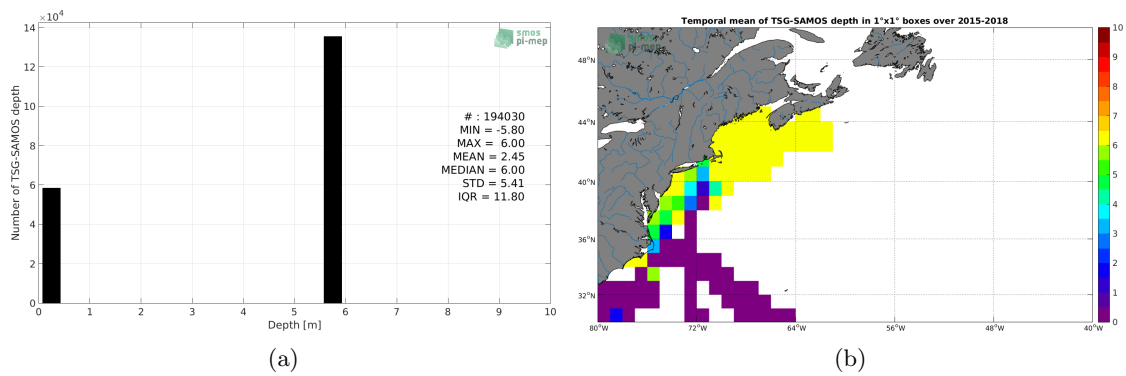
$\times10^4$
14
12
10
8
6
4
2
0
Number of TSG-SAMOS depth
smos pi-mep
# : 194030
MIN = -5.80
MAX = 6.00
MEAN = 2.45
MEDIAN = 6.00
STD = 5.41
IQR = 11.80
0 1 2 3 4 5 6 7 8 9 10
Depth [m]
(a)

Temporal mean of TSG-SAMOS depth in 1°x1° boxes over 2015-2018
smos pi-mep
48°N
44°N
40°N
36°N
32°N
80°W 72°W 64°W 56°W 48°W 40°W
10
9
8
7
6
5
4
3
2
1
0
(b)